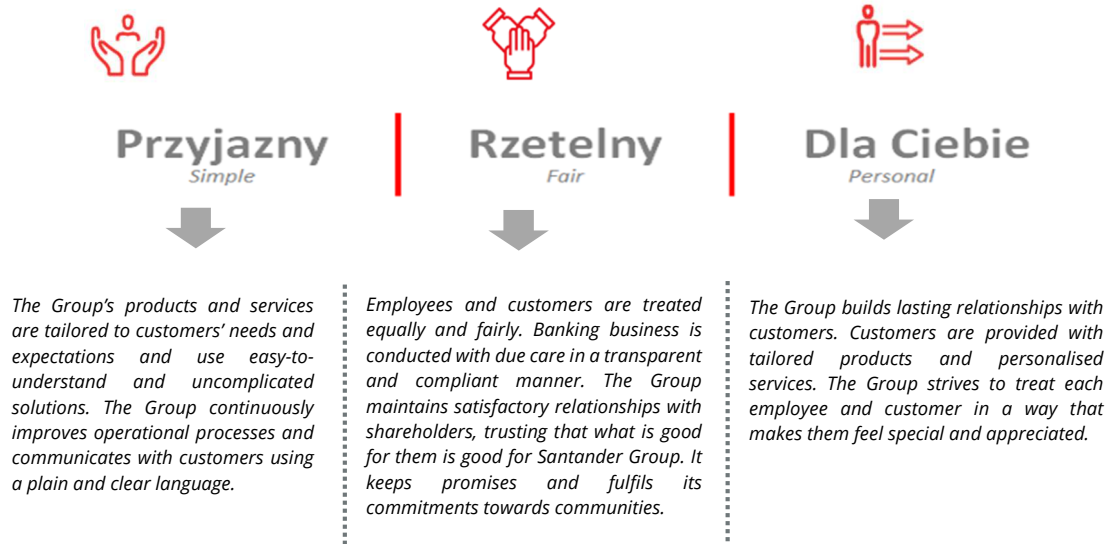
Przyjazny
Simple

The Group's products and services are tailored to customers' needs and expectations and use easy-to-understand and uncomplicated solutions. The Group continuously improves operational processes and communicates with customers using a plain and clear language.

Rzetelny
Fair

Employees and customers are treated equally and fairly. Banking business is conducted with due care in a transparent and compliant manner. The Group maintains satisfactory relationships with shareholders, trusting that what is good for them is good for Santander Group. It keeps promises and fulfils its commitments towards communities.

Dla Ciebie
Personal

The Group builds lasting relationships with customers. Customers are provided with tailored products and personalised services. The Group strives to treat each employee and customer in a way that makes them feel special and appreciated.